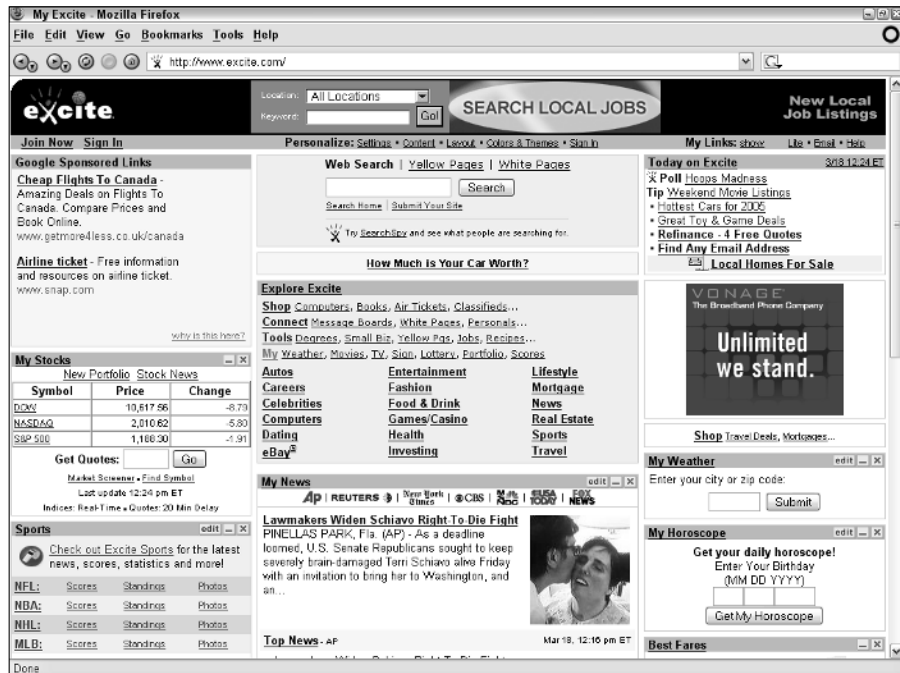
My Excite - Mozilla Firefox

File Edit View Go Bookmarks Tools Help

http://www.excite.com/

excite

Location: All Locations
Keyword: Go!

SEARCH LOCAL JOBS

New Local Job Listings

Join Now Sign In

Personalize: Settings • Content • Layout • Colors & Themes • Sign In

My Links: show Lite • Email • Help

Google Sponsored Links

Cheap Flights To Canada - Amazing Deals on Flights To Canada. Compare Prices and Book Online.
www.getmore4less.co.uk/canada

Airline ticket - Free information and resources on airline ticket.
www.snap.com

why is this here?

Web Search | Yellow Pages | White Pages

Search

Search Home | Submit Your Site

Try SearchSpy and see what people are searching for.

How Much is Your Car Worth?

Today on Excite 3/18 12:24 ET

Poll Hoops Madness
Tip Weekend Movie Listings
• Hottest Cars for 2005
• Great Toy & Game Deals
• Refinance - 4 Free Quotes
• Find Any Email Address
Local Homes For Sale

My Stocks

New Portfolio Stock News

| Symbol | Price | Change |
|---|---|---|
| DOW | 10,617.56 | -8.79 |
| NASDAQ | 2,010.62 | -5.80 |
| S&P 500 | 1,188.30 | -1.91 |

Get Quotes: Go

Market Screener • Find Symbol
Last update 12:24 pm ET
Indices: Real-Time • Quotes: 20 Min Delay

Explore Excite

Shop Computers, Books, Air Tickets, Classifieds...
Connect Message Boards, White Pages, Personals...
Tools Degrees, Small Biz, Yellow Pgs, Jobs, Recipes...
My Weather, Movies, TV, Sign, Lottery, Portfolio, Scores

Autos
Careers
Celebrities
Computers
Dating
eBay®

Entertainment
Fashion
Food & Drink
Games/Casino
Health
Investing

Lifestyle
Mortgage
News
Real Estate
Sports
Travel

VONAGE
The Broadband Phone Company
Unlimited we stand.

Shop Travel Deals, Mortgages...

Sports edit

Check out Excite Sports for the latest news, scores, statistics and more!

NFL: Scores Standings Photos
NBA: Scores Standings Photos
NHL: Scores Standings Photos
MLB: Scores Standings Photos

My News edit

AP | REUTERS | New York Times | CBS | NBC | USA TODAY | FOX NEWS

Lawmakers Widen Schiavo Right-To-Die Fight
PINELLAS PARK, Fla. (AP) - As a deadline loomed, U.S. Senate Republicans sought to keep severely brain-damaged Terri Schiavo alive Friday with an invitation to bring her to Washington, and an...

Top News - AP Mar 18, 12:16 pm ET

My Weather edit

Enter your city or zip code:
Submit

My Horoscope edit

Get your daily horoscope!
Enter Your Birthday
(MM DD YYYY)
Get My Horoscope

Best Fares

Done